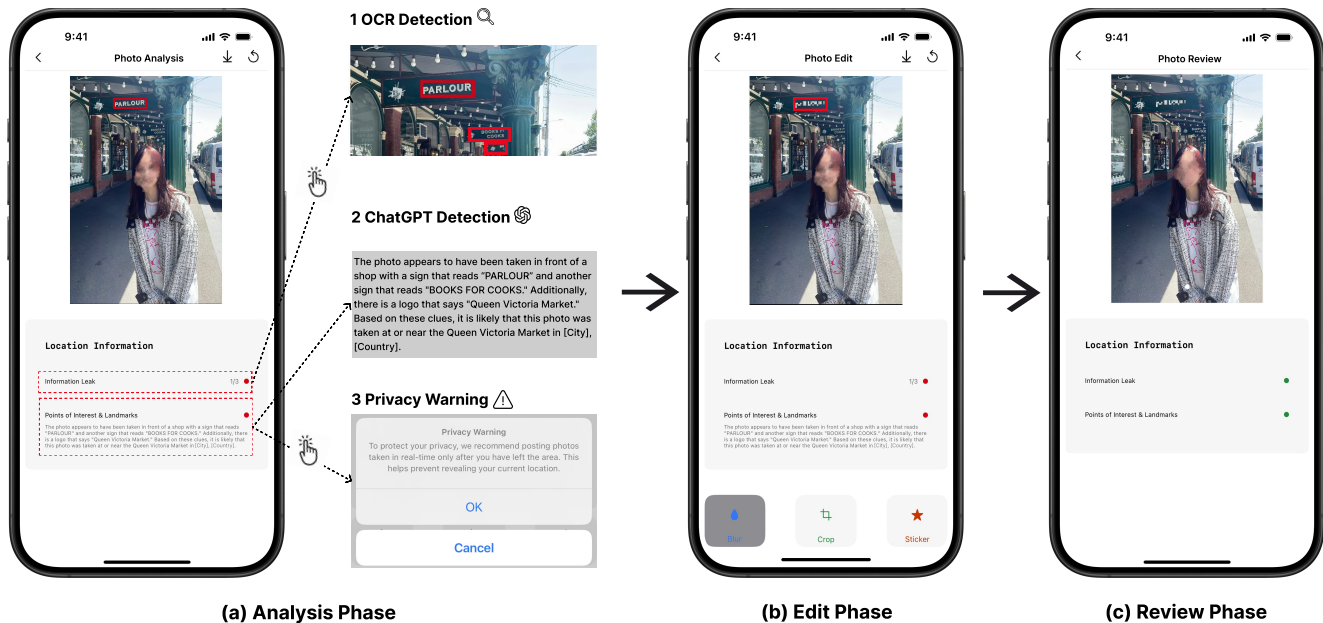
9:41

Photo Analysis

PARLOUR

Location Information

Information Leak 1/3

Points of Interest & Landmarks

The photo appears to have been taken in front of a shop with a sign that reads "PARLOUR" and another sign that reads "BOOKS FOR COOKS." Additionally, there is a logo that says "Queen Victoria Market." Based on these clues, it is likely that this photo was taken at or near the Queen Victoria Market in [City], [Country].

1 OCR Detection

PARLOUR

BOOKS FOR COOKS

2 ChatGPT Detection

The photo appears to have been taken in front of a shop with a sign that reads "PARLOUR" and another sign that reads "BOOKS FOR COOKS." Additionally, there is a logo that says "Queen Victoria Market." Based on these clues, it is likely that this photo was taken at or near the Queen Victoria Market in [City], [Country].

3 Privacy Warning

Privacy Warning

To protect your privacy, we recommend posting photos taken in real-time only after you have left the area. This helps prevent revealing your current location.

OK

Cancel

9:41

Photo Edit

Location Information

Information Leak 1/3

Points of Interest & Landmarks

The photo appears to have been taken in front of a shop with a sign that reads "PARLOUR" and another sign that reads "BOOKS FOR COOKS." Additionally, there is a logo that says "Queen Victoria Market." Based on these clues, it is likely that this photo was taken at or near the Queen Victoria Market in [City], [Country].

Blur

Crop

Sticker

9:41

Photo Review

Location Information

Information Leak

Points of Interest & Landmarks

(a) Analysis Phase

(b) Edit Phase

(c) Review Phase